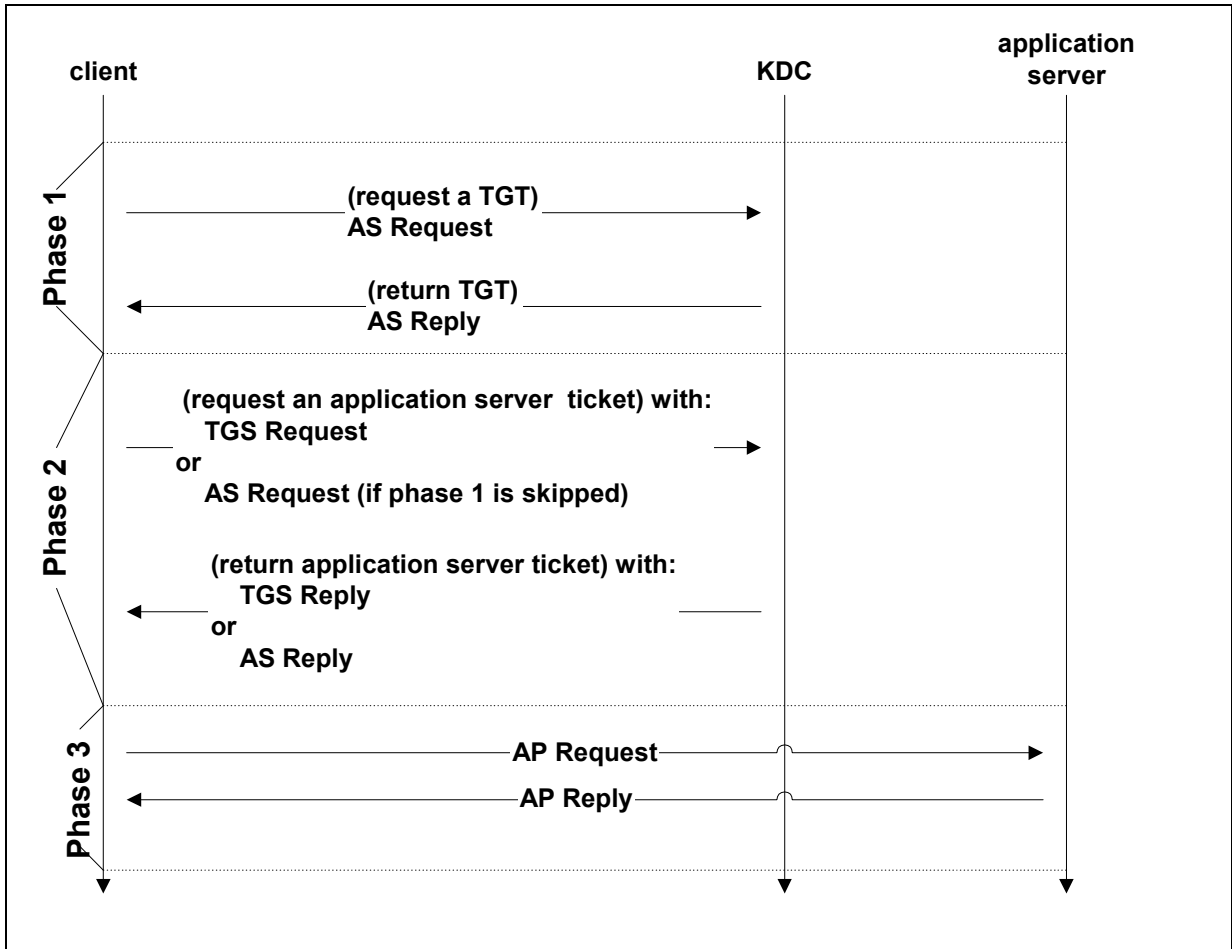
client

KDC

application server

Phase 1

(request a TGT)
AS Request

(return TGT)
AS Reply

Phase 2

(request an application server ticket) with:
TGS Request
or
AS Request (if phase 1 is skipped)

(return application server ticket) with:
TGS Reply
or
AS Reply

Phase 3

AP Request

AP Reply